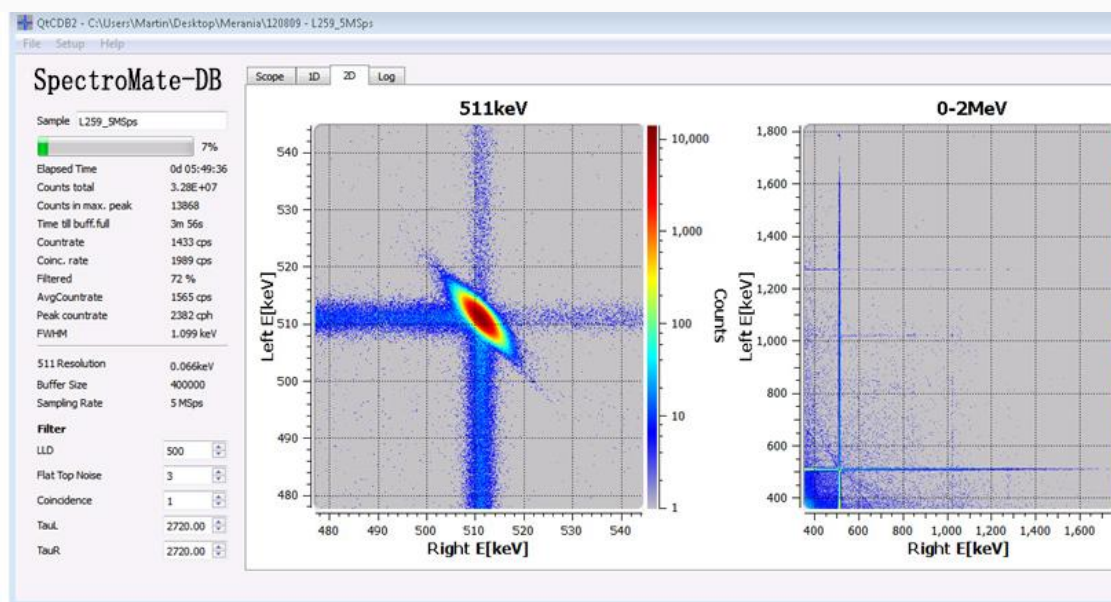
QtCDB2 - C:\Users\Martin\Desktop\Merania\120809 - L259_5MSps
File Setup Help

SpectroMate-DB

Sample L259_5MSps
7%
Elapsed Time 0d 05:49:36
Counts total 3.28E+07
Counts in max. peak 13868
Time till buff.full 3m 56s
Countrate 1433 cps
Coinc. rate 1989 cps
Filtered 72 %
AvgCountrate 1565 cps
Peak countrate 2382 cph
FWHM 1.099 keV
511 Resolution 0.066keV
Buffer Size 400000
Sampling Rate 5 MSps
Filter
LLD 500
Flat Top Noise 3
Coincidence 1
TauL 2720.00
TauR 2720.00

Scope 1D 2D Log

511keV
Left E[keV]
540
530
520
510
500
490
480
Right E[keV]
480 490 500 510 520 530 540
10,000
1,000
100
10
1
Counts

0-2MeV
Left E[keV]
1,800
1,600
1,400
1,200
1,000
800
600
400
Right E[keV]
400 600 800 1,000 1,200 1,400 1,600